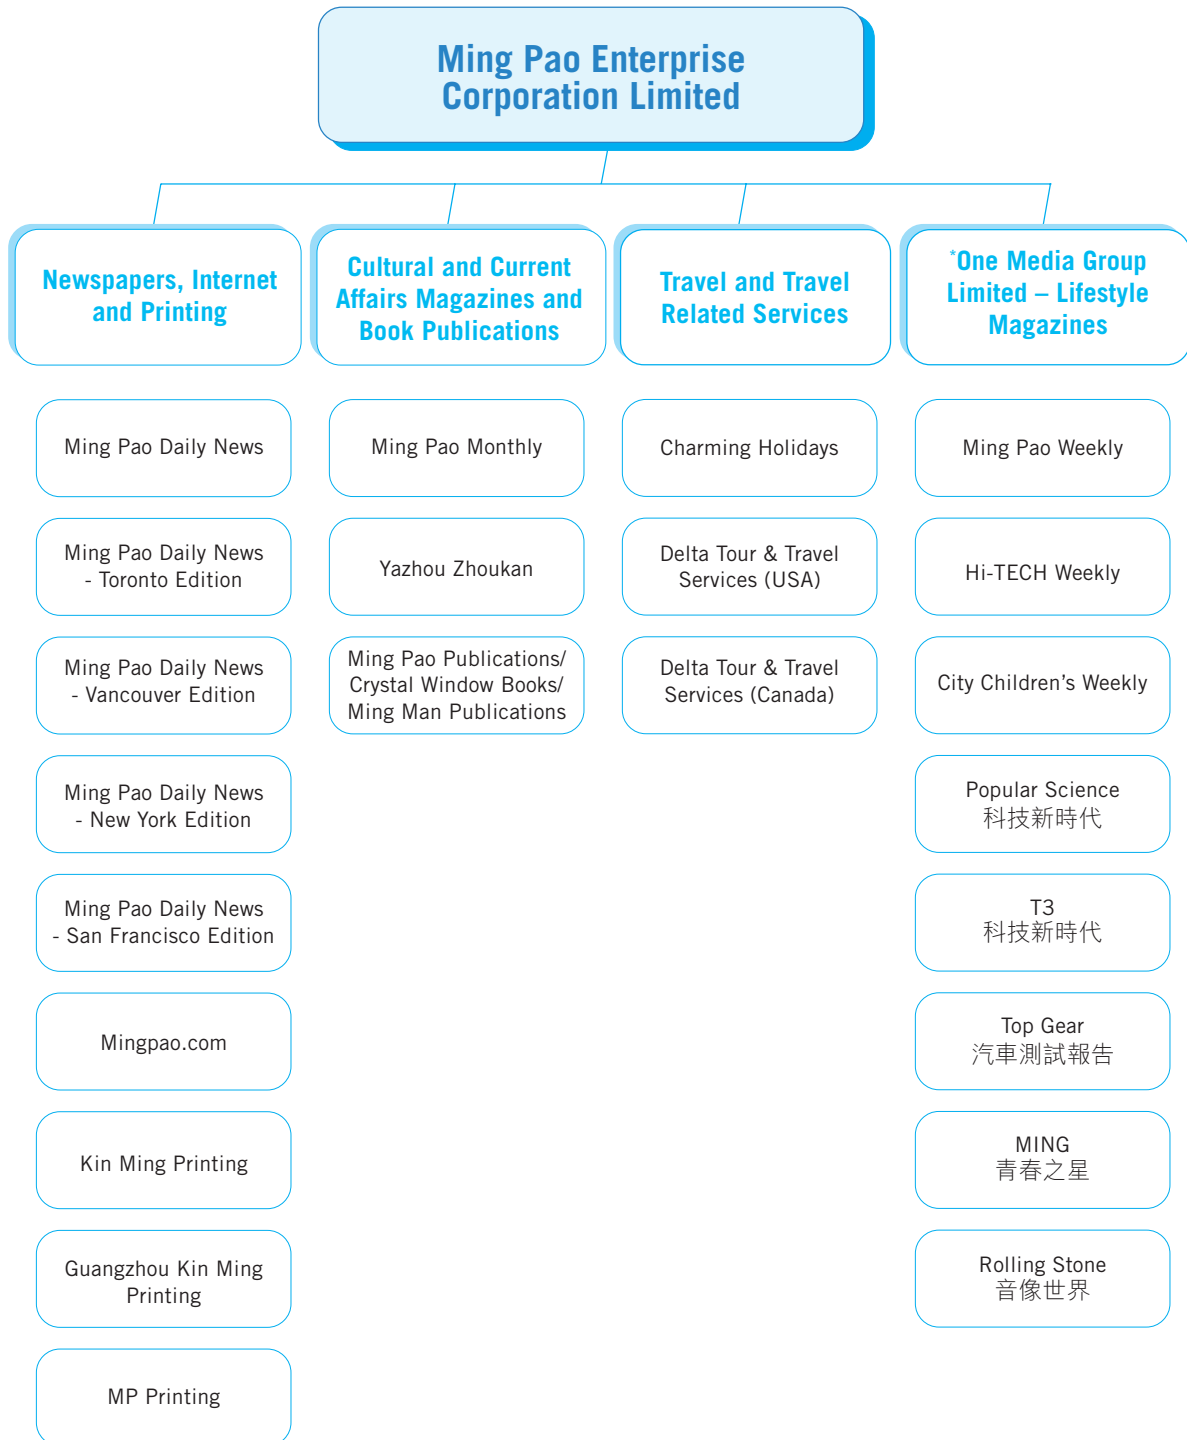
Ming Pao Enterprise Corporation Limited

Newspapers, Internet and Printing

Ming Pao Daily News

Ming Pao Daily News - Toronto Edition

Ming Pao Daily News - Vancouver Edition

Ming Pao Daily News - New York Edition

Ming Pao Daily News - San Francisco Edition

Mingpao.com

Kin Ming Printing

Guangzhou Kin Ming Printing

MP Printing

Cultural and Current Affairs Magazines and Book Publications

Ming Pao Monthly

Yazhou Zhoukan

Ming Pao Publications/ Crystal Window Books/ Ming Man Publications

Travel and Travel Related Services

Charming Holidays

Delta Tour & Travel Services (USA)

Delta Tour & Travel Services (Canada)

*One Media Group Limited – Lifestyle Magazines

Ming Pao Weekly

Hi-TECH Weekly

City Children's Weekly

Popular Science 科技新時代

T3 科技新時代

Top Gear 汽車測試報告

MING 青春之星

Rolling Stone 音像世界